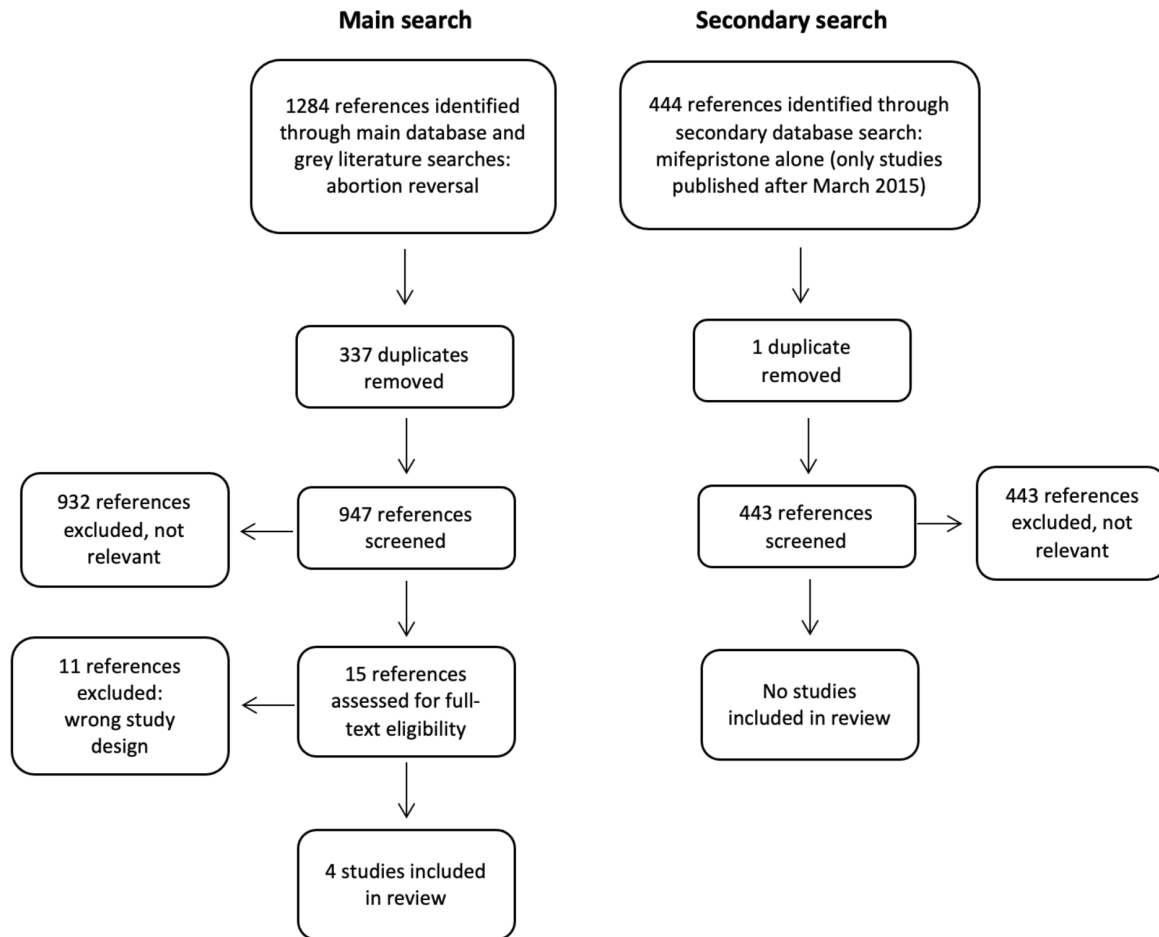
Main search

Secondary search

1284 references identified through main database and grey literature searches: abortion reversal

337 duplicates removed

932 references excluded, not relevant

947 references screened

11 references excluded: wrong study design

15 references assessed for full-text eligibility

4 studies included in review

444 references identified through secondary database search: mifepristone alone (only studies published after March 2015)

1 duplicate removed

443 references screened

443 references excluded, not relevant

No studies included in review